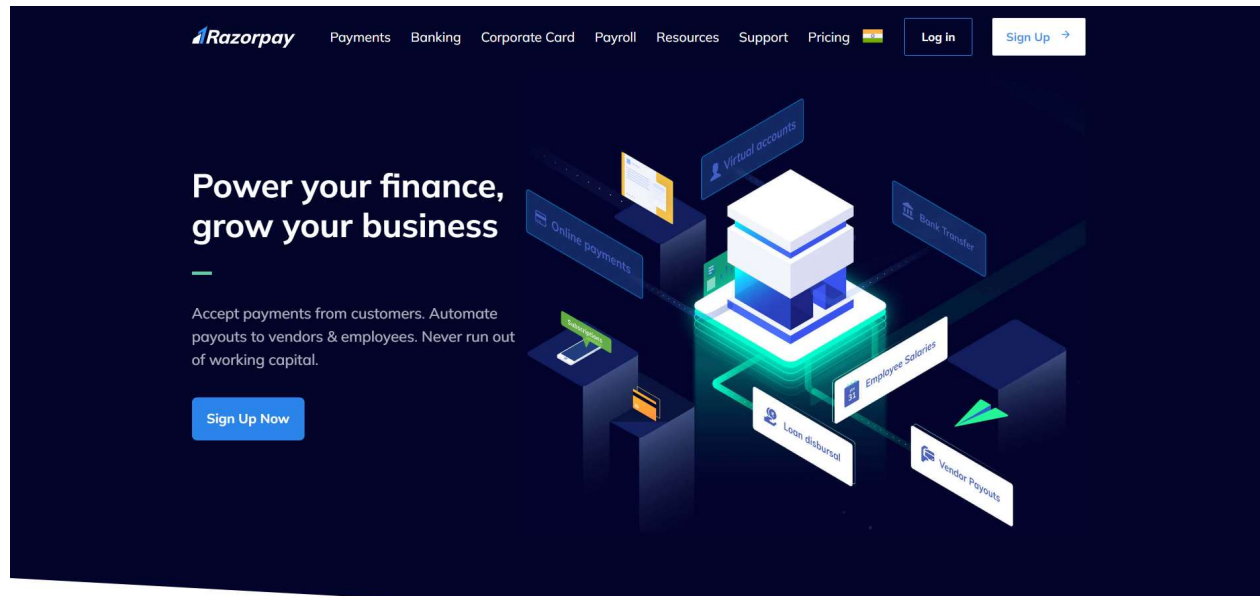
Razorpay Payments Banking Corporate Card Payroll Resources Support Pricing Log in Sign Up →

Power your finance, grow your business

Accept payments from customers. Automate payouts to vendors & employees. Never run out of working capital.

Sign Up Now

Virtual accounts

Online payments

Bank Transfer

Subscriptions

Employee Salaries

31

Loan disbursal

Vendor Payouts